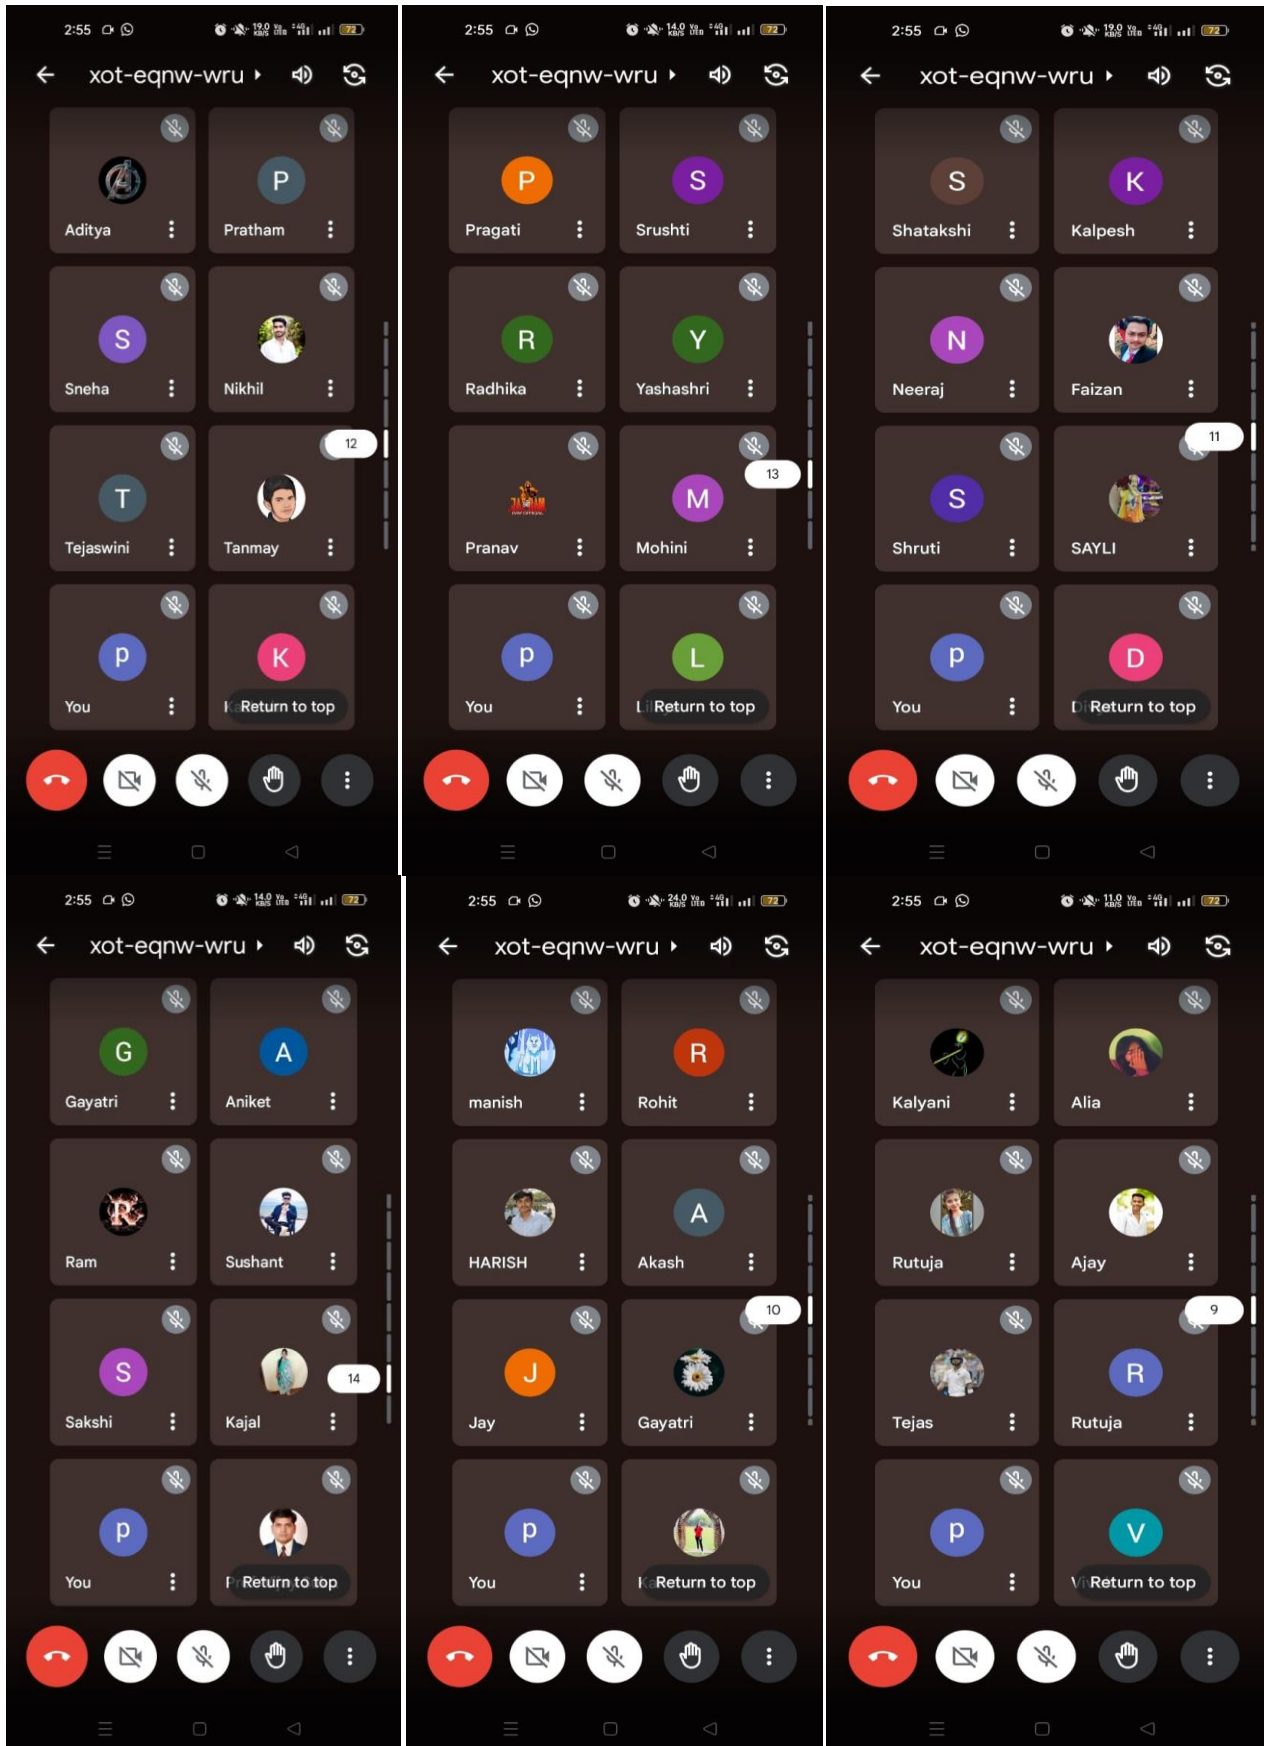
2:55 19.0 KB/S 72

xot-eqnw-wru

P

Aditya

Pratham

S

Sneha

Nikhil

T

Tejaswini

12

Tanmay

p

You

K

Return to top

2:55 14.0 KB/S 72

xot-eqnw-wru

P

Pragati

S

Srushti

R

Radhika

Y

Yashashri

13

M

Pranav

Mohini

p

You

L

Return to top

2:55 19.0 KB/S 72

xot-eqnw-wru

S

Shatakshi

K

Kalpesh

N

Neeraj

Faizan

11

S

Shruti

SAYLI

p

You

D

Return to top

2:55 14.0 KB/S 72

xot-eqnw-wru

G

Gayatri

A

Aniket

Ram

Sushant

S

Sakshi

14

Kajal

p

You

Return to top

2:55 24.0 KB/S 72

xot-eqnw-wru

manish

R

Rohit

HARISH

A

Akash

10

J

Jay

Gayatri

p

You

Return to top

2:55 11.0 KB/S 72

xot-eqnw-wru

Kalyani

Alia

Rutuja

Ajay

9

Tejas

R

Rutuja

p

You

V

Return to top